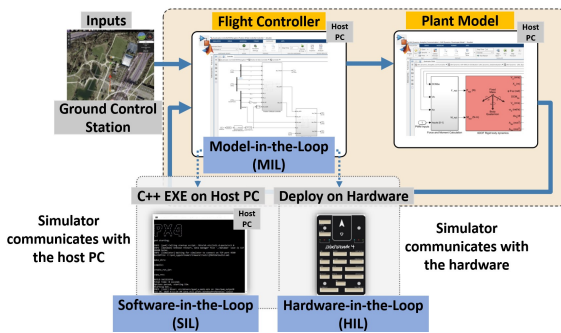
Inputs

Ground Control Station

Flight Controller

Host PC

Model-in-the-Loop (MIL)

Plant Model

Host PC

C++ EXE on Host PC

Host PC

Deploy on Hardware

Simulator communicates with the host PC

Simulator communicates with the hardware

Software-in-the-Loop (SIL)

Hardware-in-the-Loop (HIL)